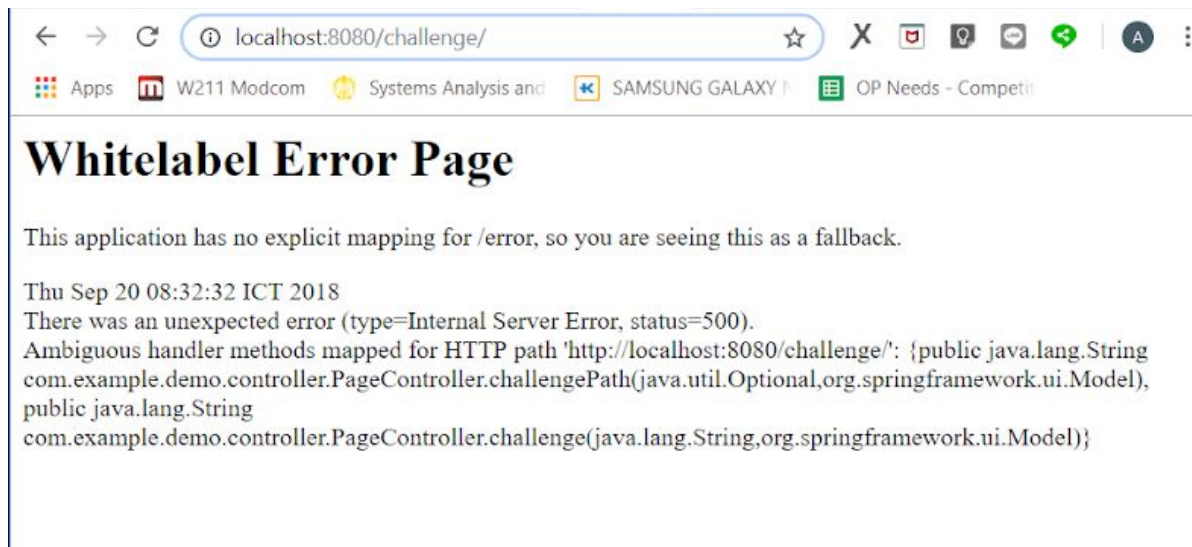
localhost:8080/challenge/

Apps W211 Modcom Systems Analysis and SAMSUNG GALAXY N OP Needs - Competi

A

# Whitelabel Error Page

This application has no explicit mapping for /error, so you are seeing this as a fallback.

Thu Sep 20 08:32:32 ICT 2018
There was an unexpected error (type=Internal Server Error, status=500).
Ambiguous handler methods mapped for HTTP path 'http://localhost:8080/challenge/': {public java.lang.String com.example.demo.controller.PageController.challengePath(java.util.Optional,org.springframework.ui.Model), public java.lang.String com.example.demo.controller.PageController.challenge(java.lang.String,org.springframework.ui.Model)}